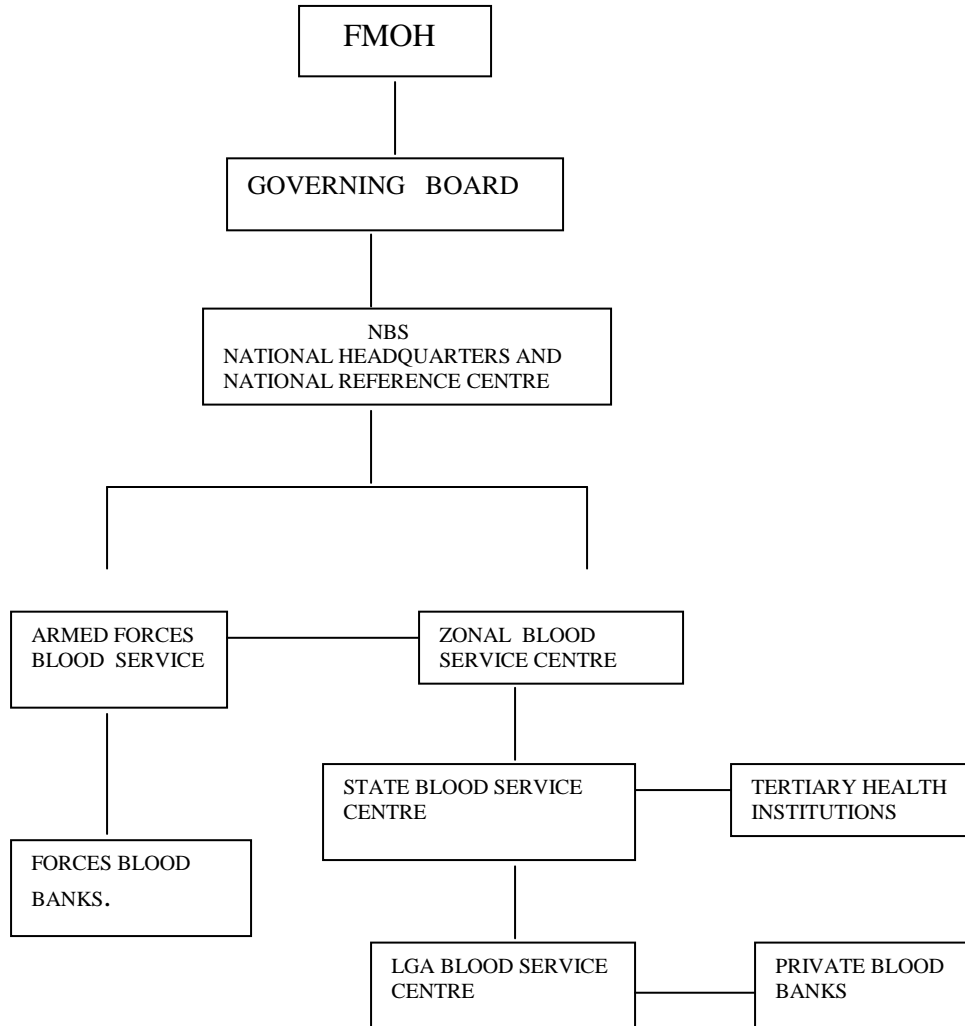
FMOH

GOVERNING BOARD

NBS
NATIONAL HEADQUARTERS AND NATIONAL REFERENCE CENTRE

ARMED FORCES BLOOD SERVICE

ZONAL BLOOD SERVICE CENTRE

FORCES BLOOD BANKS.

STATE BLOOD SERVICE CENTRE

TERTIARY HEALTH INSTITUTIONS

LGA BLOOD SERVICE CENTRE

PRIVATE BLOOD BANKS